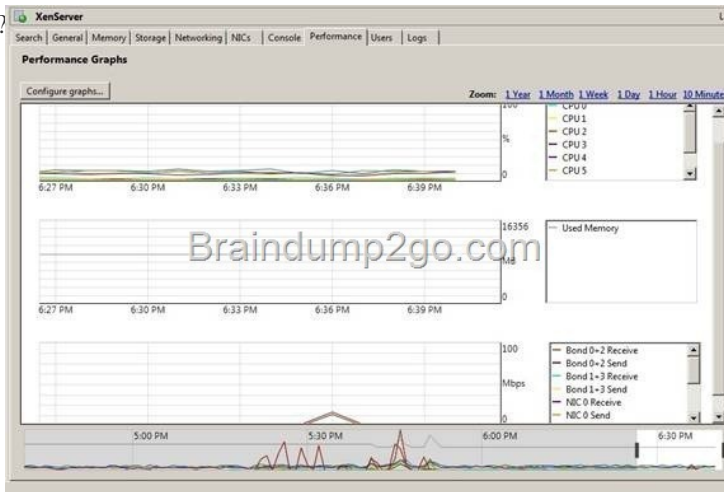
XenServer

Search | General | Memory | Storage | Networking | NICs | Console | Performance | Users | Logs

Performance Graphs

Configure graphs...

Zoom: 1 Year 1 Month 1 Week 1 Day 1 Hour 10 Minute

100
%
0

CPU 0
CPU 1
CPU 2
CPU 3
CPU 4
CPU 5

6:27 PM 6:30 PM 6:33 PM 6:36 PM 6:39 PM

16356
MB
0

Used Memory

Braindump2go.com

6:27 PM 6:30 PM 6:33 PM 6:36 PM 6:39 PM

100
Mbps
0

Bond 0+2 Receive
Bond 0+2 Send
Bond 1+3 Receive
Bond 1+3 Send
NIC 0 Receive
NIC 0 Send

5:00 PM 5:30 PM 6:00 PM 6:30 PM